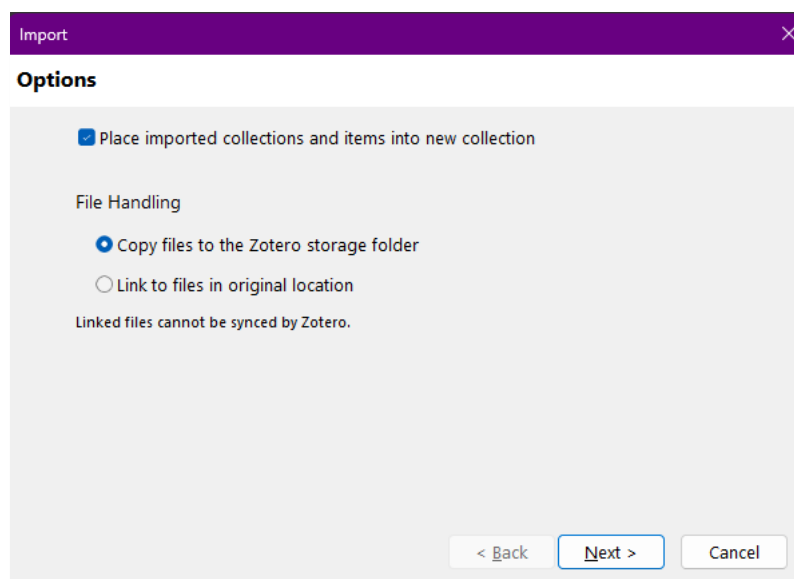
Import

Options

Place imported collections and items into new collection

File Handling

Copy files to the Zotero storage folder

Link to files in original location

Linked files cannot be synced by Zotero.

< Back

Next >

Cancel